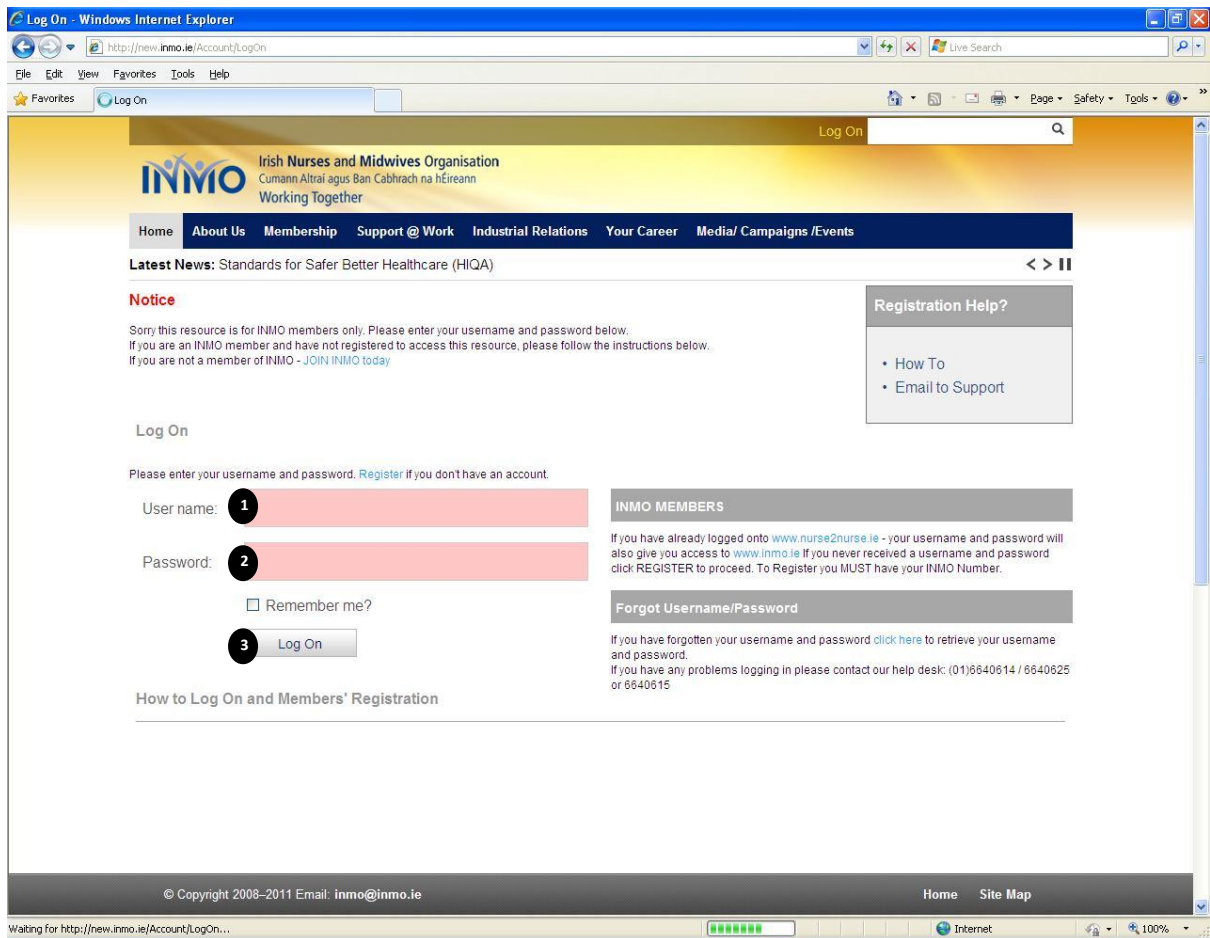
Log On - Windows Internet Explorer

http://new.inmo.ie/Account/LogOn

Live Search

File Edit View Favorites Tools Help

Favorites Log On

Page Safety Tools

Log On

INMO Irish Nurses and Midwives Organisation
Cumann Altraí agus Ban Cabhrach na hÉireann
Working Together

Home About Us Membership Support @ Work Industrial Relations Your Career Media/ Campaigns /Events

Latest News: Standards for Safer Better Healthcare (HIQA)

Notice

Sorry this resource is for INMO members only. Please enter your username and password below.
If you are an INMO member and have not registered to access this resource, please follow the instructions below.
If you are not a member of INMO - JOIN INMO today

Registration Help?

• How To
• Email to Support

Log On

Please enter your username and password. Register if you don't have an account.

User name: 1

Password: 2

Remember me?

3 Log On

How to Log On and Members' Registration

INMO MEMBERS

If you have already logged onto www.nurse2nurse.ie - your username and password will also give you access to www.inmo.ie If you never received a username and password click REGISTER to proceed. To Register you MUST have your INMO Number.

Forgot Username/Password

If you have forgotten your username and password click here to retrieve your username and password.
If you have any problems logging in please contact our help desk: (01)6640614 / 6640625 or 6640615

© Copyright 2008–2011 Email: inmo@inmo.ie

Home Site Map

Waiting for http://new.inmo.ie/Account/LogOn...

Internet

100%